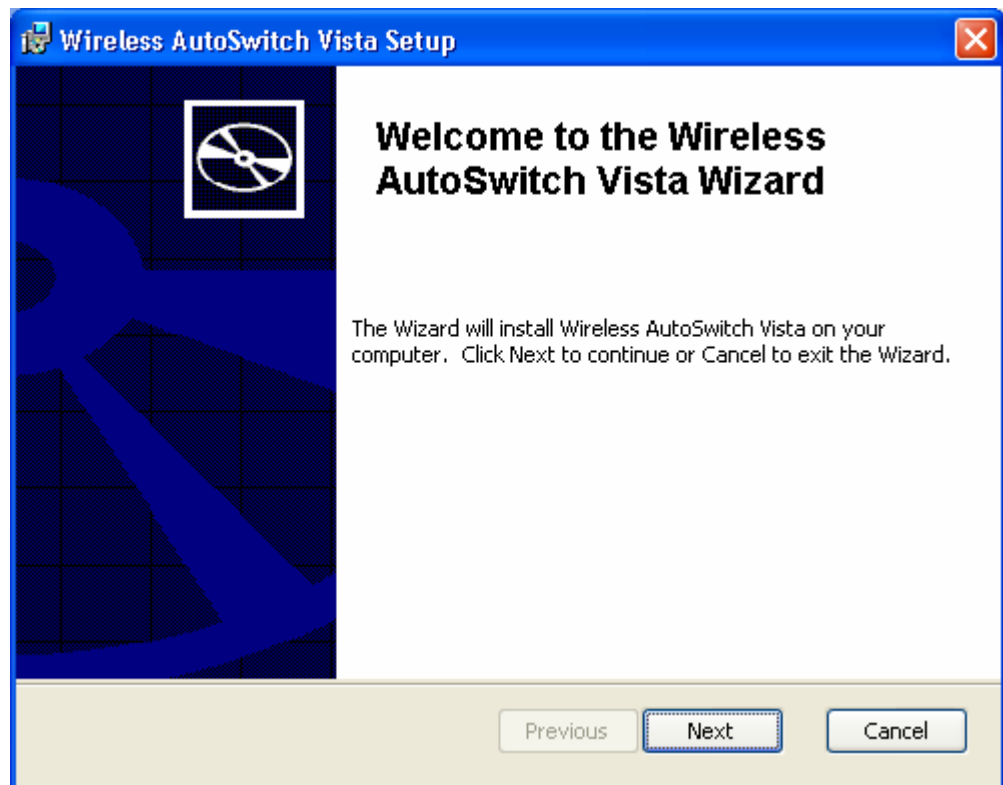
Wireless AutoSwitch Vista Setup

Welcome to the Wireless AutoSwitch Vista Wizard

The Wizard will install Wireless AutoSwitch Vista on your computer. Click Next to continue or Cancel to exit the Wizard.

Previous
Next
Cancel